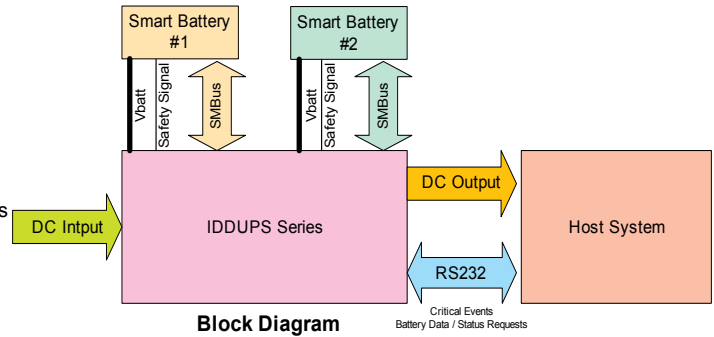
Smart Battery #1

Vbatt

Safety Signal

SMBus

Smart Battery #2

Vbatt

Safety Signal

SMBus

s

DC Intput

IDDUPS Series

DC Output

Host System

RS232

Critical Events
Battery Data / Status Requests

Block Diagram